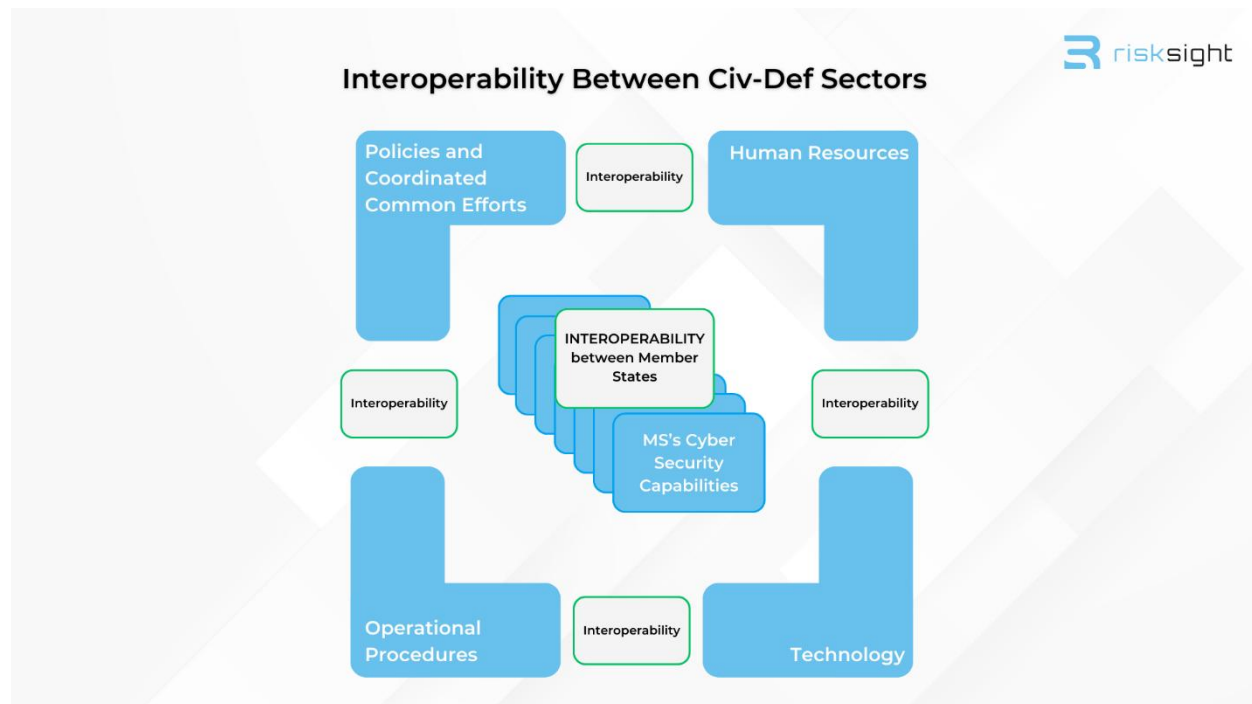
risksight

Interoperability Between Civ-Def Sectors

Policies and Coordinated Common Efforts

Interoperability

Human Resources

INTEROPERABILITY between Member States

MS's Cyber Security Capabilities

Interoperability

Interoperability

Operational Procedures

Interoperability

Technology